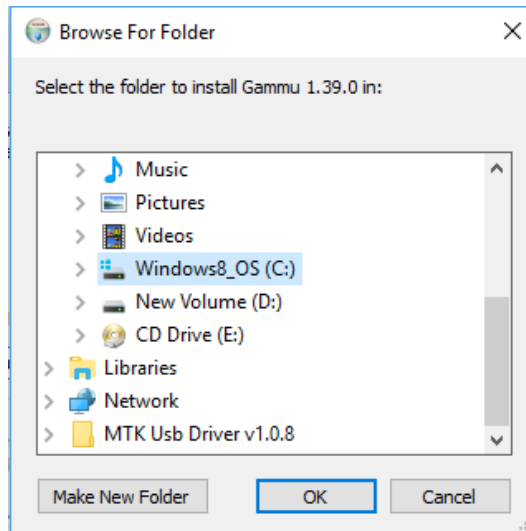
Browse For Folder

Select the folder to install Gammu 1.39.0 in:

Music
Pictures
Videos
Windows8_OS (C:)
New Volume (D:)
CD Drive (E:)
Libraries
Network
MTK Usb Driver v1.0.8

Make New Folder
OK
Cancel